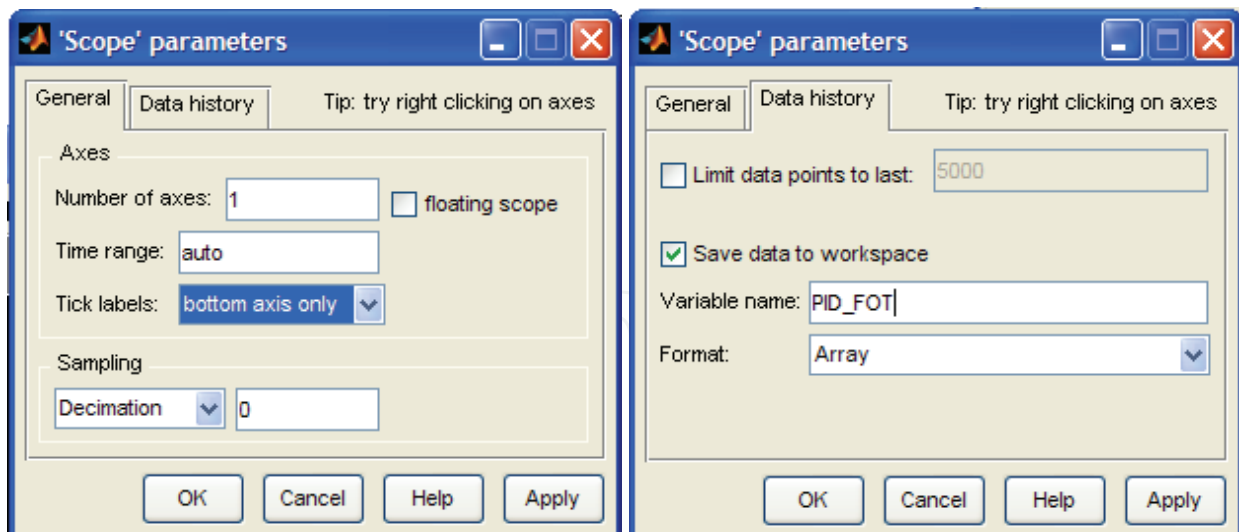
'Scope' parameters

General | Data history | Tip: try right clicking on axes

Axes

Number of axes: 1

floating scope

Time range: auto

Tick labels: bottom axis only

Sampling

Decimation 0

OK | Cancel | Help | Apply

'Scope' parameters

General | Data history | Tip: try right clicking on axes

Limit data points to last: 5000

Save data to workspace

Variable name: PID_FOT

Format: Array

OK | Cancel | Help | Apply